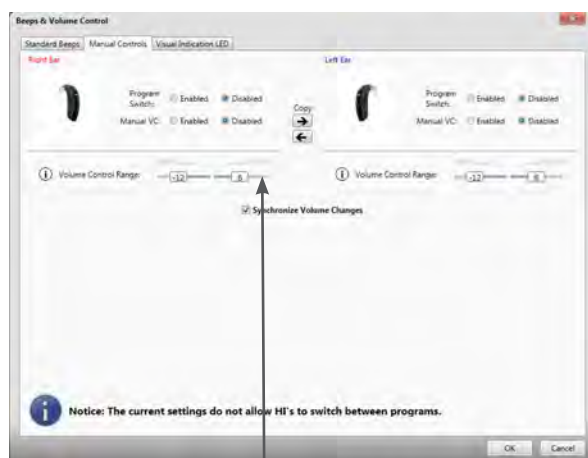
Beeps & Volume Control

Standard Beeps | Manual Controls | Visual Indication LED

Right Ear

Program Switch: Enabled Disabled

Manual VC: Enabled Disabled

Copy

Left Ear

Program Switch: Enabled Disabled

Manual VC: Enabled Disabled

Volume Control Range: -12 6

Volume Control Range: -12 6

Synchronize Volume Changes

Notice: The current settings do not allow HI's to switch between programs.

OK Cancel